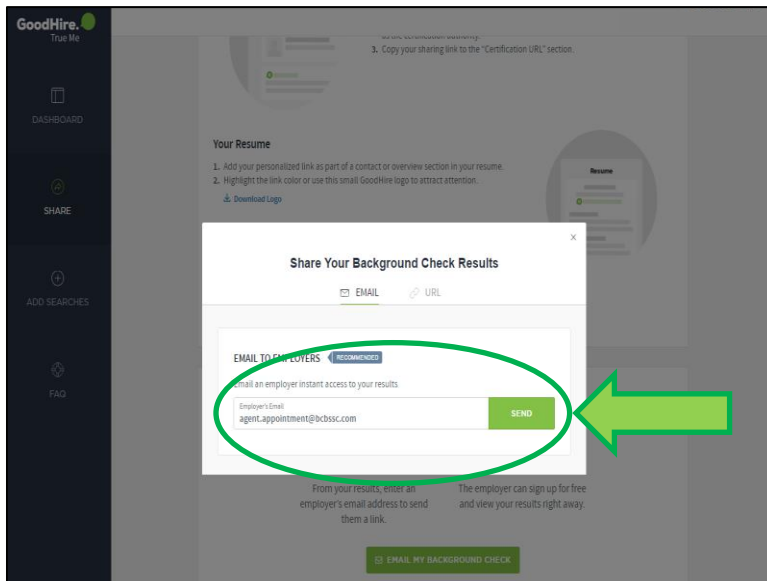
GoodHire.
True Me

DASHBOARD

SHARE

ADD SEARCHES

FAQ

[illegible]
3. Copy your sharing link to the "Certification URL" section.

Your Resume

1. Add your personalized link as part of a contact or overview section in your resume.
2. Highlight the link color or use this small GoodHire logo to attract attention.

Download Logo

Resume

×

Share Your Background Check Results

EMAIL URL

EMAIL TO EMPLOYERS RECOMMENDED

Email an employer instant access to your results

Employer's Email
agent.appointment@bcbssc.com

SEND

From your results, enter an employer's email address to send them a link.

The employer can sign up for free and view your results right away.

EMAIL MY BACKGROUND CHECK